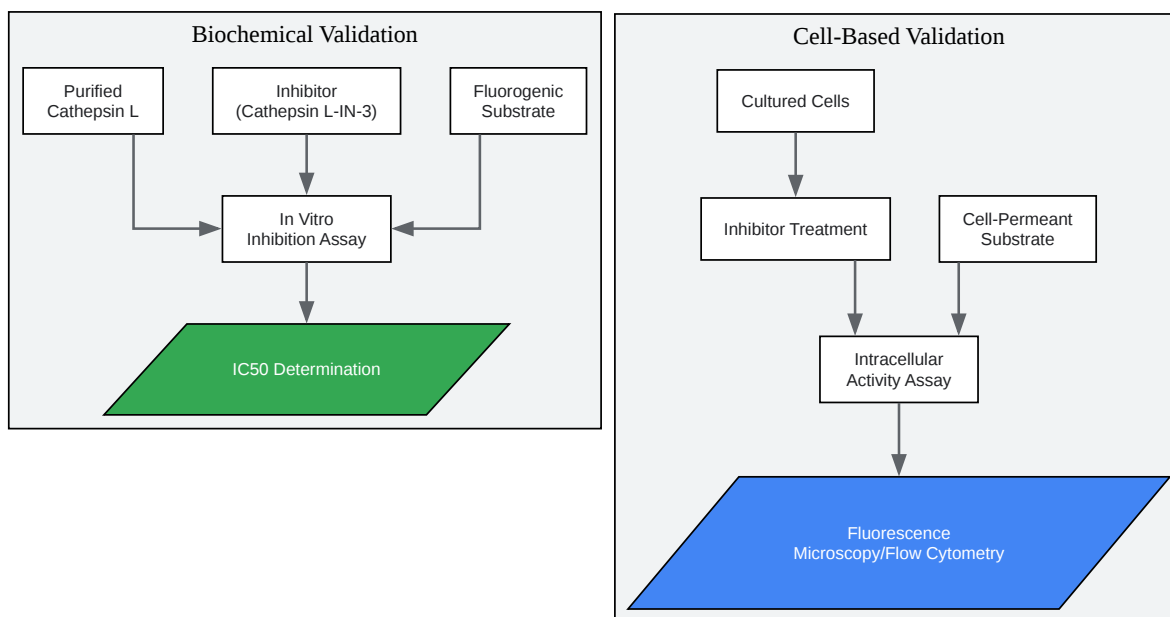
Biochemical Validation

Purified Cathepsin L

Inhibitor (Cathepsin L-IN-3)

Fluorogenic Substrate

In Vitro Inhibition Assay

IC50 Determination

Cell-Based Validation

Cultured Cells

Inhibitor Treatment

Cell-Permeant Substrate

Intracellular Activity Assay

Fluorescence Microscopy/Flow Cytometry